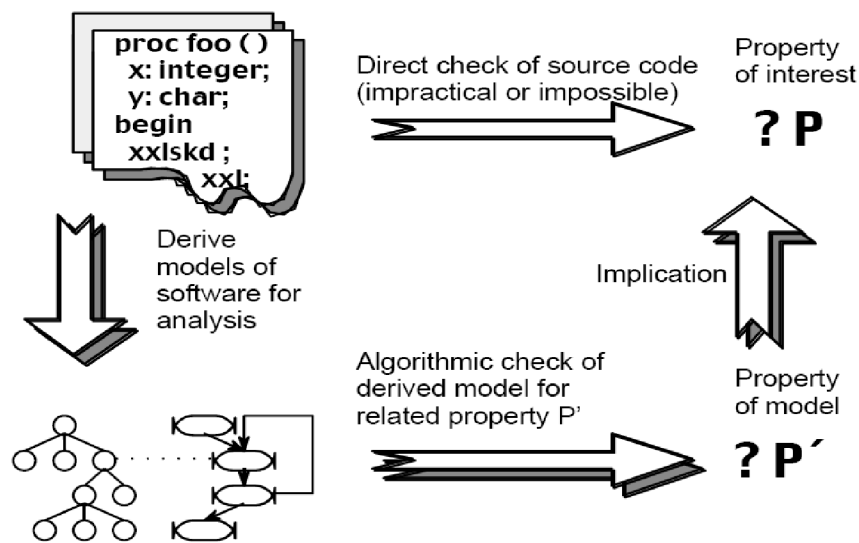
proc foo ( )
x: integer;
y: char;
begin
xxlskd ;
xxl;

Direct check of source code (impractical or impossible)

Property of interest

? P

Derive models of software for analysis

Implication

Algorithmic check of derived model for related property P'

Property of model

? P´